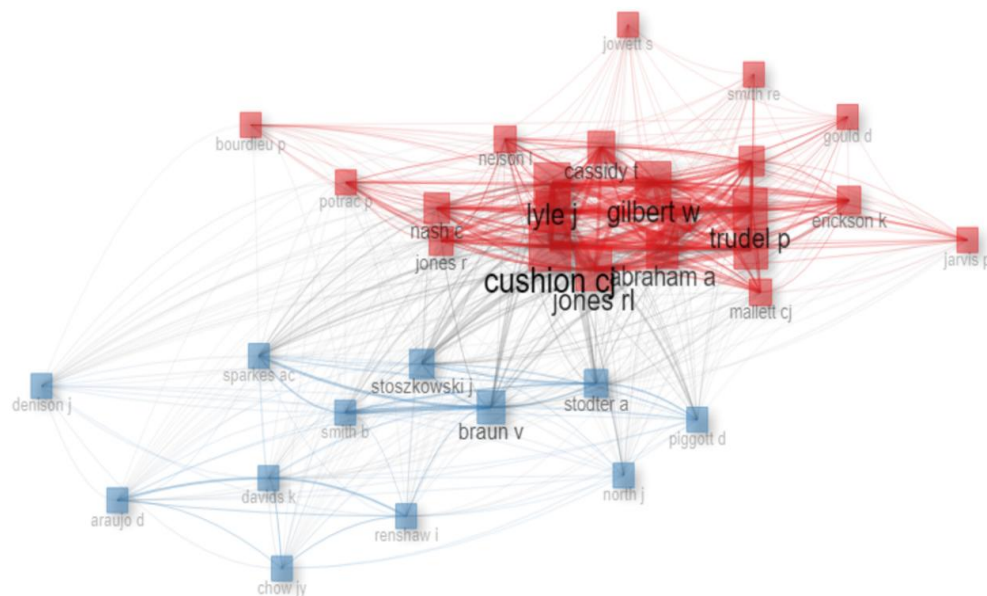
jowett s
smith re
bourdieu p
nelson l
gould d
cassidy t
potrac p
lyle j
gilbert w
erickson k
nash c
trudel p
jarvis p
jones r
cushion cj
abraham a
jones rl
mallett cj
sparkes ac
stoszkowski j
denison j
stodter a
smith b
braun v
piggott d
davids k
north j
araujo d
renshaw i
chow jy